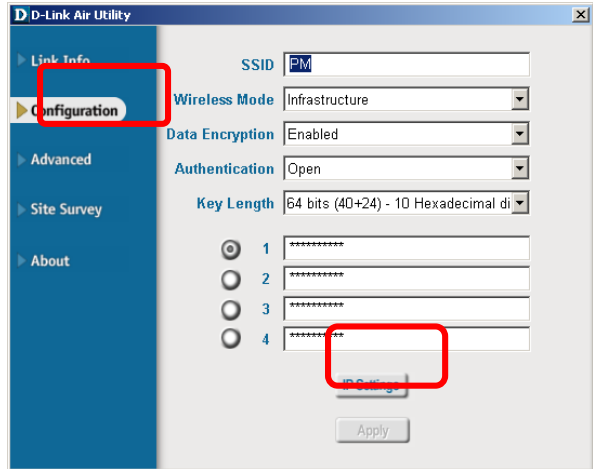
D D-Link Air Utility

Link Info

Configuration

Advanced

Site Survey

About

SSID PM

Wireless Mode Infrastructure

Data Encryption Enabled

Authentication Open

Key Length 64 bits (40+24) - 10 Hexadecimal di

1 **********

2 **********

3 **********

4 **********

IP Settings

Apply